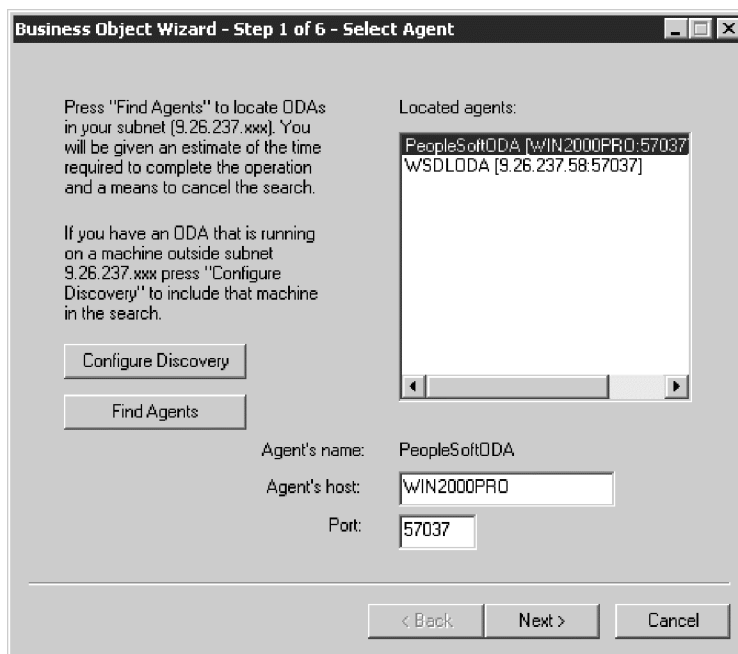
Business Object Wizard - Step 1 of 6 - Select Agent

Press "Find Agents" to locate ODAs in your subnet (9.26.237.xxx). You will be given an estimate of the time required to complete the operation and a means to cancel the search.

If you have an ODA that is running on a machine outside subnet 9.26.237.xxx press "Configure Discovery" to include that machine in the search.

Configure Discovery

Find Agents

Located agents:

PeopleSoftODA [WIN2000PRO:57037
WSDLODA [9.26.237.58:57037]

Agent's name: PeopleSoftODA

Agent's host: WIN2000PRO

Port: 57037

< Back

Next >

Cancel